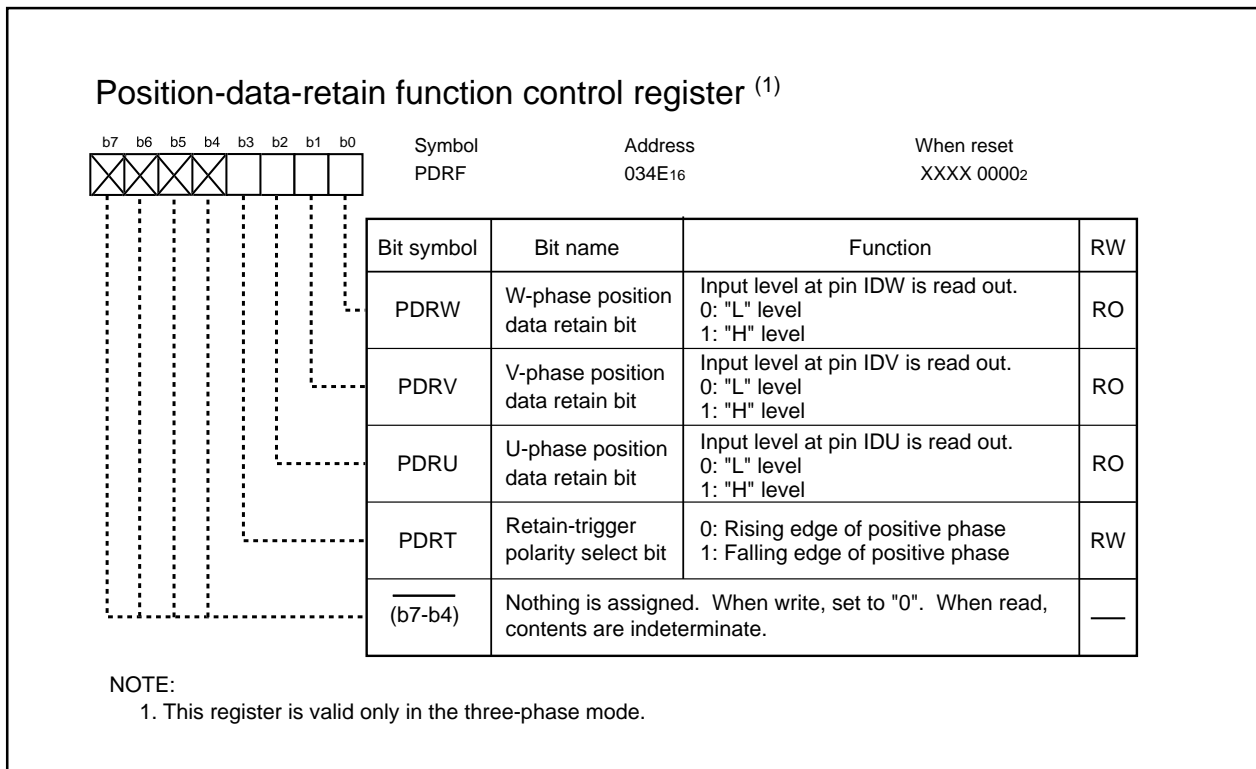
Position-data-retain function control register $^{(1)}$

b7 b6 b5 b4 b3 b2 b1 b0

Symbol
PDRF

Address
034E$_{16}$

When reset
XXXX 0000$_2$

| Bit symbol | Bit name | Function | RW |
|---|---|---|---|
| PDRW | W-phase position data retain bit | Input level at pin IDW is read out. 0: "L" level 1: "H" level | RO |
| PDRV | V-phase position data retain bit | Input level at pin IDV is read out. 0: "L" level 1: "H" level | RO |
| PDRU | U-phase position data retain bit | Input level at pin IDU is read out. 0: "L" level 1: "H" level | RO |
| PDRT | Retain-trigger polarity select bit | 0: Rising edge of positive phase 1: Falling edge of positive phase | RW |
| $\overline{(b7\text{-}b4)}$ | Nothing is assigned. When write, set to "0". When read, contents are indeterminate. | | — |

NOTE:
1. This register is valid only in the three-phase mode.